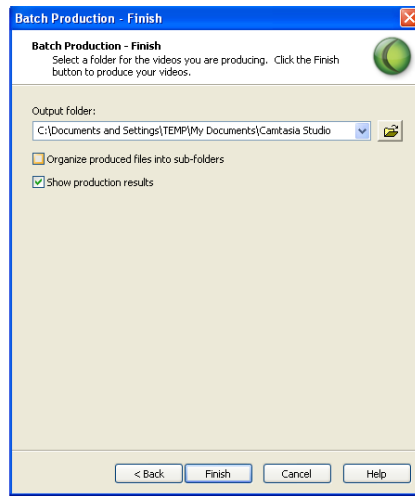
Batch Production - Finish

Batch Production - Finish
Select a folder for the videos you are producing. Click the Finish button to produce your videos.

Output folder:
C:\Documents and Settings\TEMP\My Documents\Camtasia Studio

Organize produced files into sub-folders

Show production results

< Back
Finish
Cancel
Help